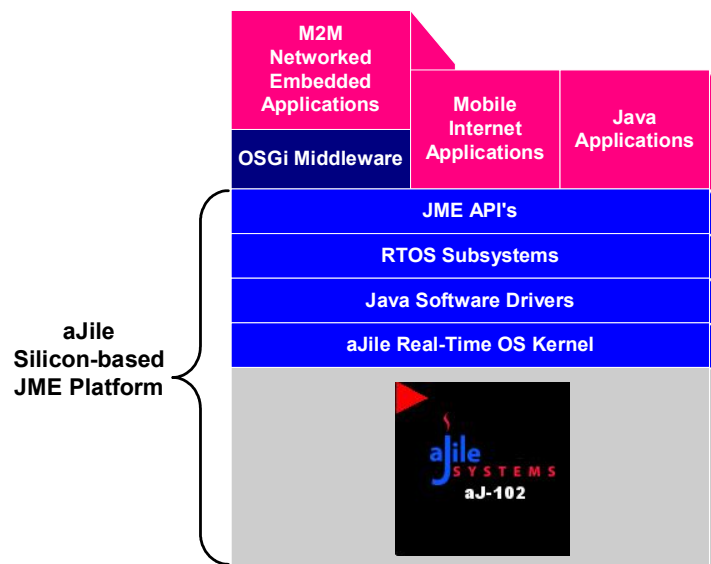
M2M Networked Embedded Applications

OSGi Middleware

Mobile Internet Applications

Java Applications

JME API's

RTOS Subsystems

Java Software Drivers

aJile Real-Time OS Kernel

aJile Silicon-based JME Platform

aJile SYSTEMS

aJ-102